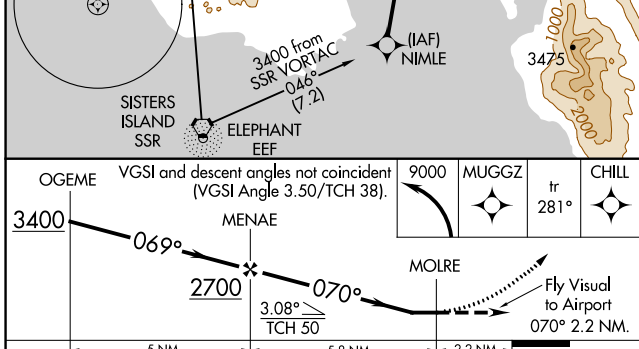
3400 from SSR VORTAC 046° (7.2)

(IAF) NIMLE

3475

SISTERS ISLAND SSR

ELEPHANT EEF

OGEME

VGSI and descent angles not coincident (VGSI Angle 3.50/TCH 38).

9000

MUGGZ

tr 281°

CHILL

3400

MENAE

069°

2700

070°

3.08°
TCH 50

MOLRE

Fly Visual to Airport 070° 2.2 NM.

5 NM

5.8 NM

2.2 NM